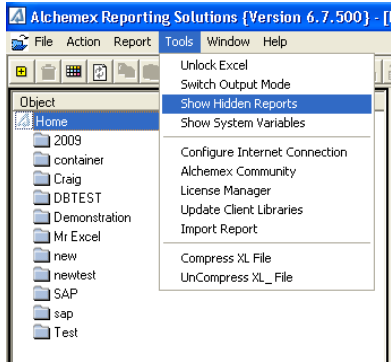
Alchemex Reporting Solutions {Version 6.7.500} - [

File Action Report Tools Window Help

Object

Home
2009
container
Craig
DBTEST
Demonstration
Mr Excel
new
newtest
SAP
sap
Test

Unlock Excel
Switch Output Mode
Show Hidden Reports
Show System Variables
Configure Internet Connection
Alchemex Community
License Manager
Update Client Libraries
Import Report
Compress XL File
UnCompress XL_File